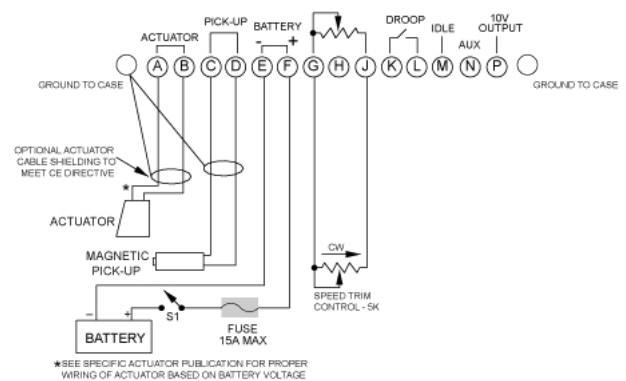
ACTUATOR
PICK-UP
BATTERY
- +
DROOP
IDLE
AUX
10V OUTPUT
A B C D E F G H J K L M N P
GROUND TO CASE
GROUND TO CASE
OPTIONAL ACTUATOR CABLE SHIELDING TO MEET CE DIRECTIVE
*
ACTUATOR
MAGNETIC PICK-UP
CW
SPEED TRIM CONTROL - 5K
-
+
BATTERY
S1
FUSE 15A MAX
★SEE SPECIFIC ACTUATOR PUBLICATION FOR PROPER WIRING OF ACTUATOR BASED ON BATTERY VOLTAGE